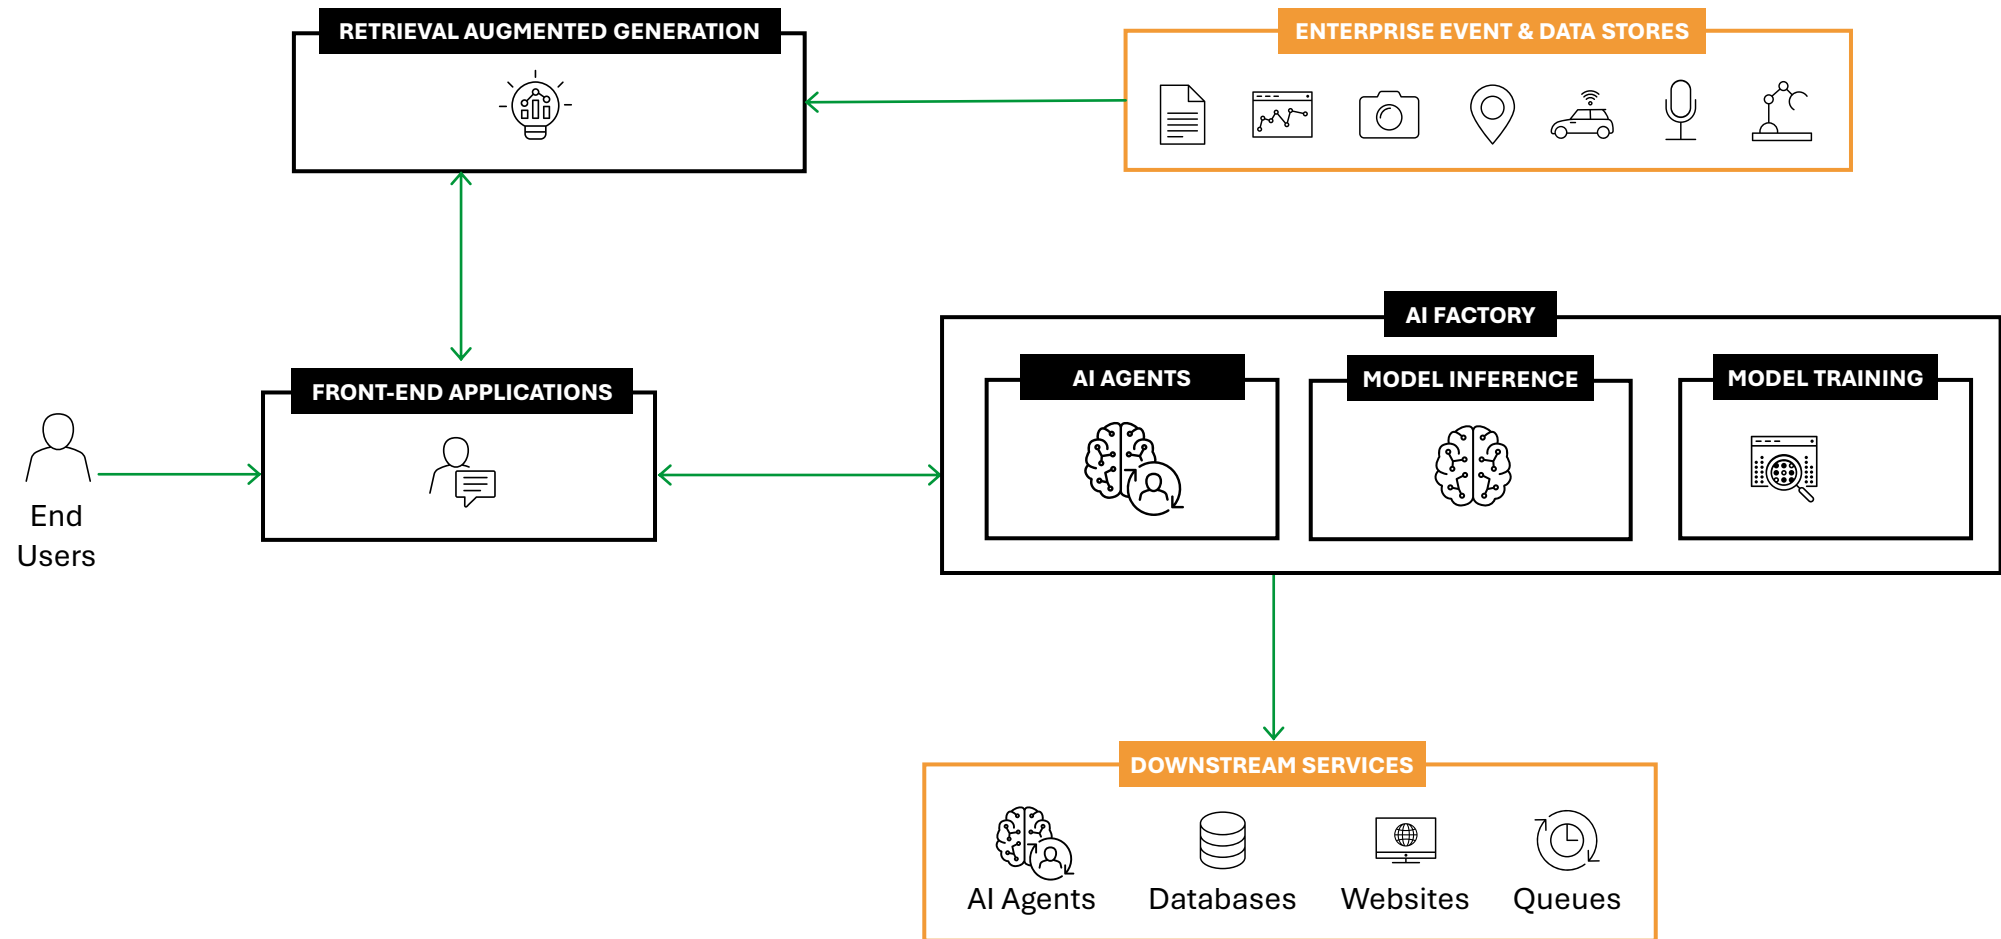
RETRIEVAL AUGMENTED GENERATION

ENTERPRISE EVENT & DATA STORES

AI FACTORY

FRONT-END APPLICATIONS

AI AGENTS

MODEL INFERENCE

MODEL TRAINING

End Users

DOWNSTREAM SERVICES

AI Agents

Databases

Websites

Queues